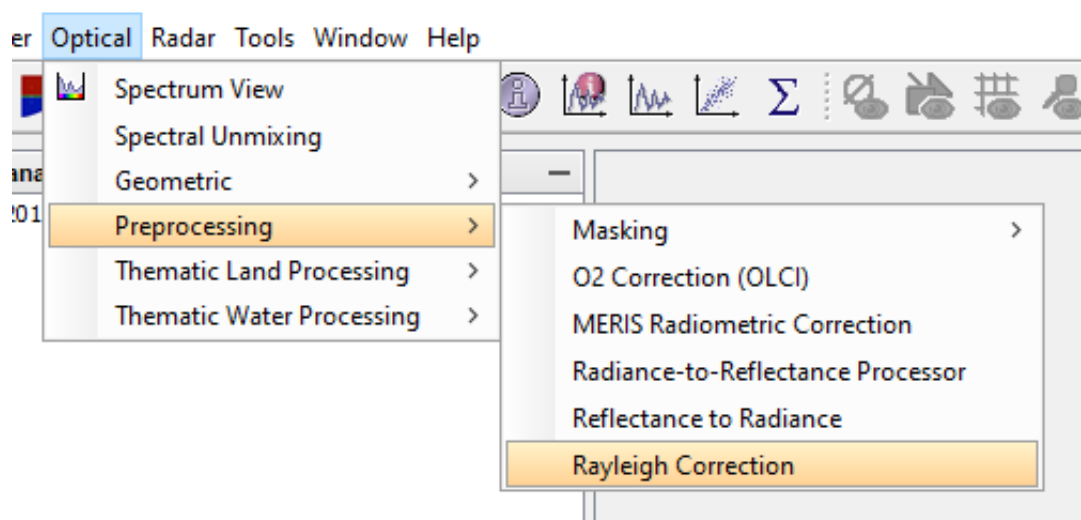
er Optical Radar Tools Window Help

Spectrum View
Spectral Unmixing
Geometric >
Preprocessing >
Thematic Land Processing >
Thematic Water Processing >

ana
201

Masking >
O2 Correction (OLCI)
MERIS Radiometric Correction
Radiance-to-Reflectance Processor
Reflectance to Radiance
Rayleigh Correction